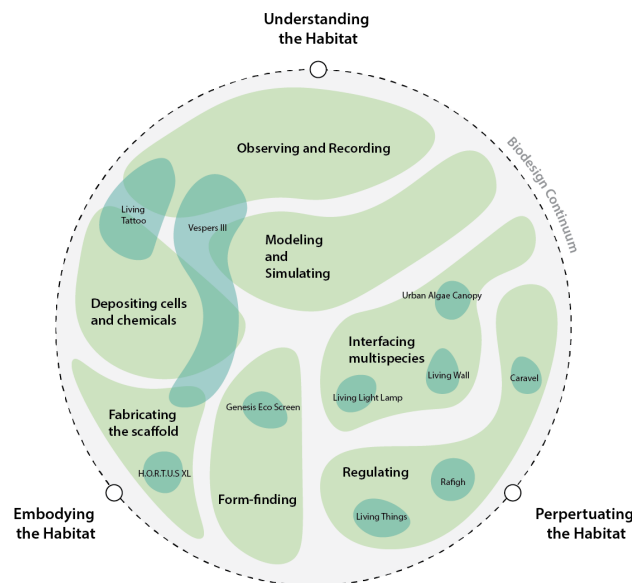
Understanding the Habitat

Biodesign Continuum

Observing and Recording

Living Tattoo

Vespers III

Modeling and Simulating

Depositing cells and chemicals

Urban Algae Canopy

Interfacing multispecies

Living Wall

Caravel

Living Light Lamp

Fabricating the scaffold

Genesis Eco Screen

H.O.R.T.U.S XL

Form-finding

Regulating

Rafigh

Living Things

Embodying the Habitat

Perpertuating the Habitat